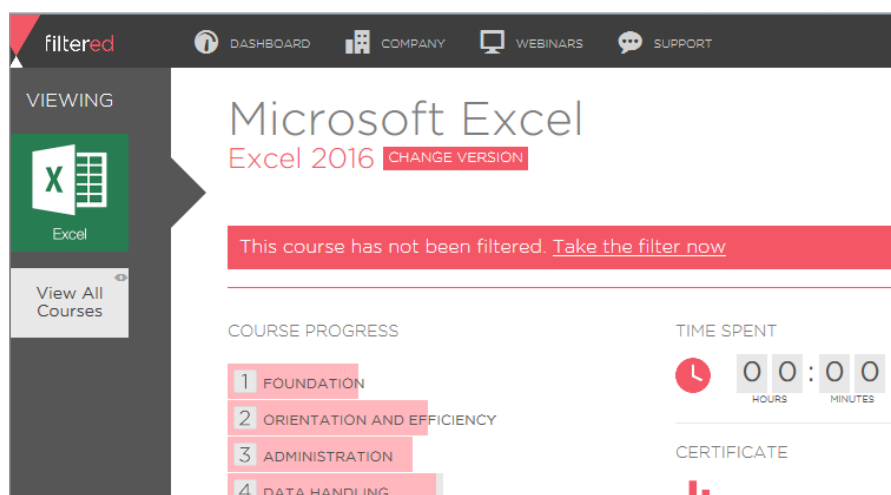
filtered

DASHBOARD COMPANY WEBINARS SUPPORT

VIEWING

X

Excel

View All Courses

Microsoft Excel

Excel 2016 CHANGE VERSION

This course has not been filtered. Take the filter now

COURSE PROGRESS

1 FOUNDATION

2 ORIENTATION AND EFFICIENCY

3 ADMINISTRATION

4 DATA HANDLING

TIME SPENT

0 0 : 0 0

HOURS MINUTES

CERTIFICATE